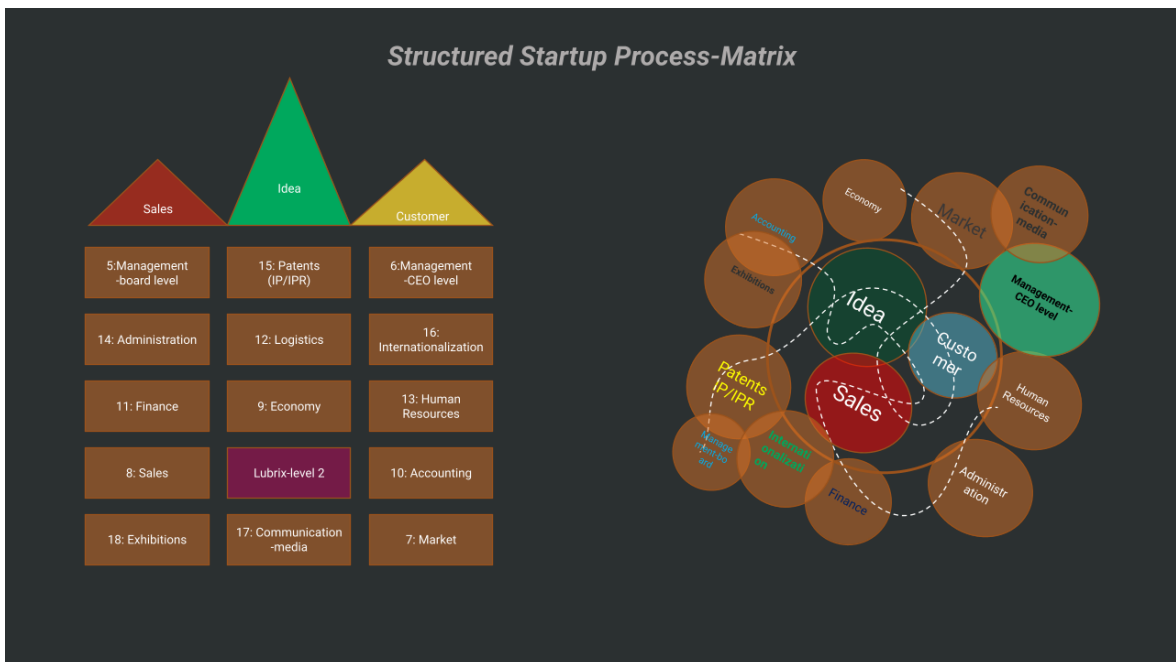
Structured Startup Process-Matrix

Sales

Idea

Customer

| 5:Management -board level | 15: Patents (IP/IPR) | 6:Management -CEO level |
|---|---|---|
| 14: Administration | 12: Logistics | 16: Internationalization |
| 11: Finance | 9: Economy | 13: Human Resources |
| 8: Sales | Lubrix-level 2 | 10: Accounting |
| 18: Exhibitions | 17: Communication -media | 7: Market |

Economy

Market

Communication-media

Accounting

Exhibitions

Idea

Management-CEO level

Custo mer

Patents IP/IPR

Sales

Human Resources

Management-board

Internationalization

Finance

Administration